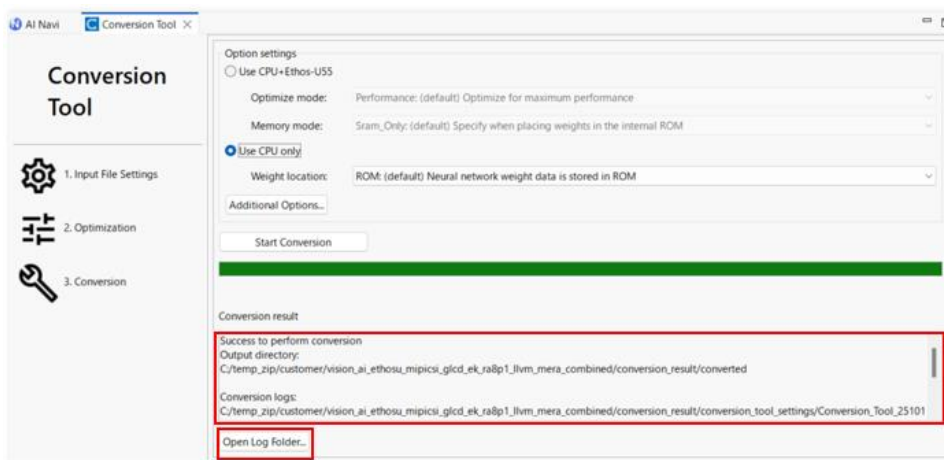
AI Navi
Conversion Tool ×

Conversion Tool

1. Input File Settings

2. Optimization

3. Conversion

Option settings
Use CPU+Ethos-U55
Optimize mode: Performance: (default) Optimize for maximum performance
Memory mode: Sram_Only: (default) Specify when placing weights in the internal ROM
Use CPU only
Weight location: ROM: (default) Neural network weight data is stored in ROM
Additional Options...

Start Conversion

Conversion result
Success to perform conversion
Output directory:
C:/temp_zip/customer/vision_ai_ethosu_mipicsi_glcd_ek_ra8p1_llvm_mera_combined/conversion_result/converted

Conversion logs:
C:/temp_zip/customer/vision_ai_ethosu_mipicsi_glcd_ek_ra8p1_llvm_mera_combined/conversion_result/conversion_tool_settings/Conversion_Tool_25101

Open Log Folder...